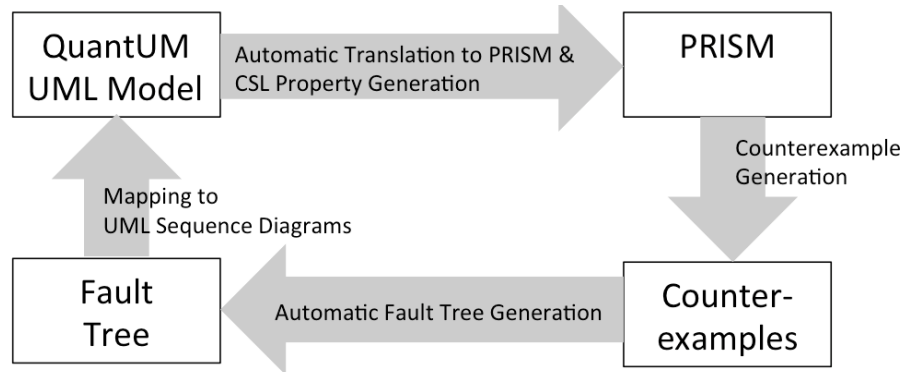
QuantUM UML Model

Automatic Translation to PRISM & CSL Property Generation

PRISM

Counterexample Generation

Counter-examples

Automatic Fault Tree Generation

Fault Tree

Mapping to UML Sequence Diagrams